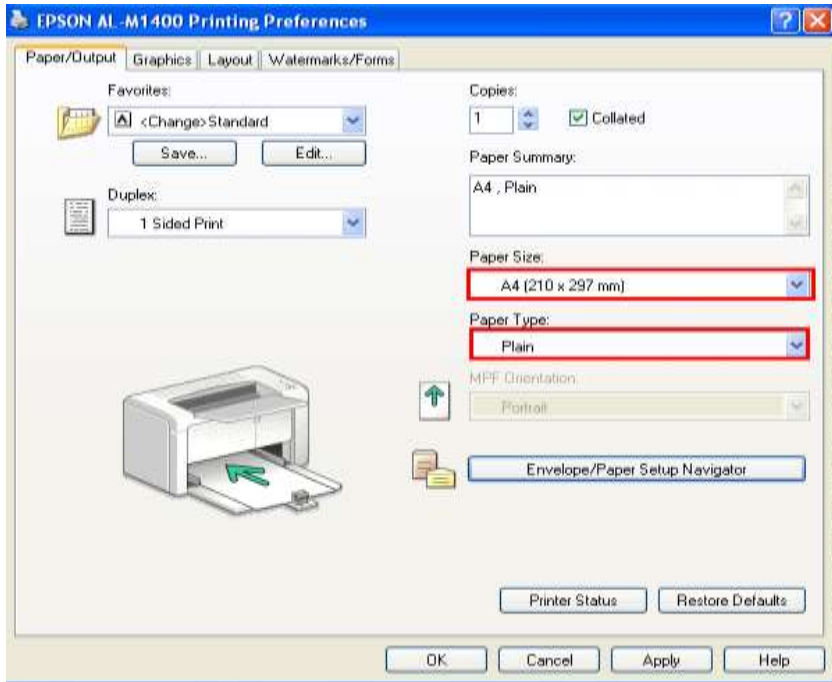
EPSON AL-M1400 Printing Preferences

Paper/Output | Graphics | Layout | Watermarks/Forms

Favorites:
<Change>Standard
Save...
Edit...

Duplex:
1 Sided Print

Copies:
1
Collated

Paper Summary:
A4 , Plain

Paper Size:
A4 (210 x 297 mm)

Paper Type:
Plain

MPF Orientation:
Portrait

Envelope/Paper Setup Navigator

Printer Status
Restore Defaults

OK
Cancel
Apply
Help